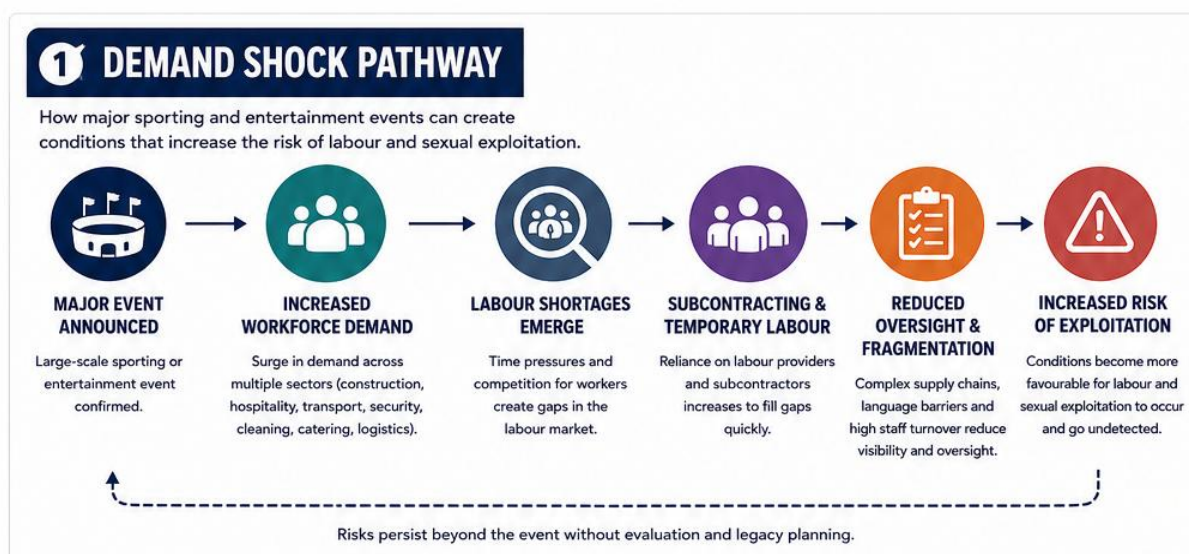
1 DEMAND SHOCK PATHWAY

How major sporting and entertainment events can create conditions that increase the risk of labour and sexual exploitation.

MAJOR EVENT ANNOUNCED

Large-scale sporting or entertainment event confirmed.

INCREASED WORKFORCE DEMAND

Surge in demand across multiple sectors (construction, hospitality, transport, security, cleaning, catering, logistics).

LABOUR SHORTAGES EMERGE

Time pressures and competition for workers create gaps in the labour market.

SUBCONTRACTING & TEMPORARY LABOUR

Reliance on labour providers and subcontractors increases to fill gaps quickly.

REDUCED OVERSIGHT & FRAGMENTATION

Complex supply chains, language barriers and high staff turnover reduce visibility and oversight.

INCREASED RISK OF EXPLOITATION

Conditions become more favourable for labour and sexual exploitation to occur and go undetected.

Risks persist beyond the event without evaluation and legacy planning.